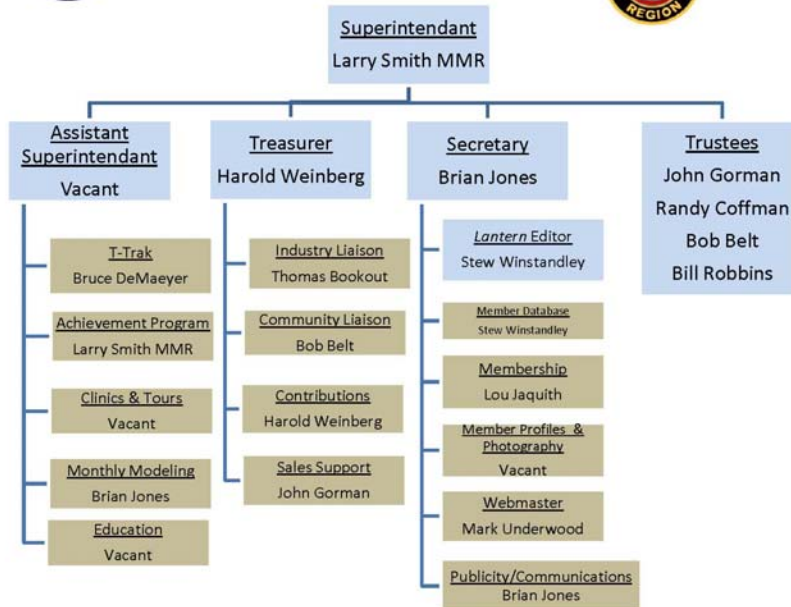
REGION

Superintendant
Larry Smith MMR

Assistant Superintendant
Vacant

T-Trak
Bruce DeMaeyer

Achievement Program
Larry Smith MMR

Clinics & Tours
Vacant

Monthly Modeling
Brian Jones

Education
Vacant

Treasurer
Harold Weinberg

Industry Liaison
Thomas Bookout

Community Liaison
Bob Belt

Contributions
Harold Weinberg

Sales Support
John Gorman

Secretary
Brian Jones

*Lantern* Editor
Stew Winstandley

Member Database
Stew Winstandley

Membership
Lou Jaquith

Member Profiles & Photography
Vacant

Webmaster
Mark Underwood

Publicity/Communications
Brian Jones

Trustees
John Gorman
Randy Coffman
Bob Belt
Bill Robbins